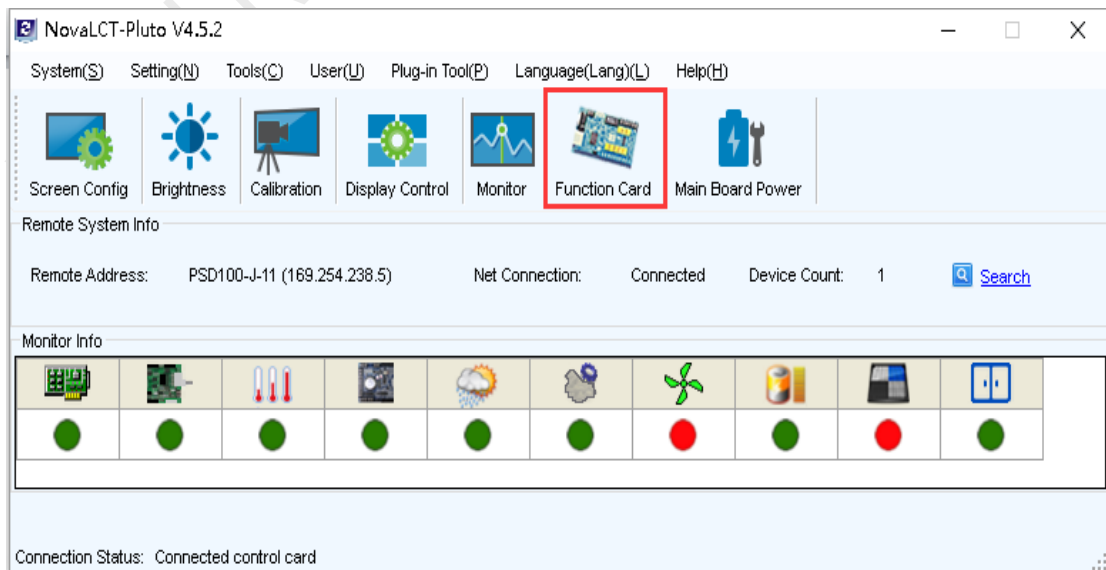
NovaLCT-Pluto V4.5.2

System(S) Setting(N) Tools(C) User(U) Plug-in Tool(P) Language(Lang)(L) Help(H)

Screen Config Brightness Calibration Display Control Monitor Function Card Main Board Power

Remote System Info

Remote Address: PSD100-J-11 (169.254.238.5) Net Connection: Connected Device Count: 1 Search

Monitor Info

Connection Status: Connected control card